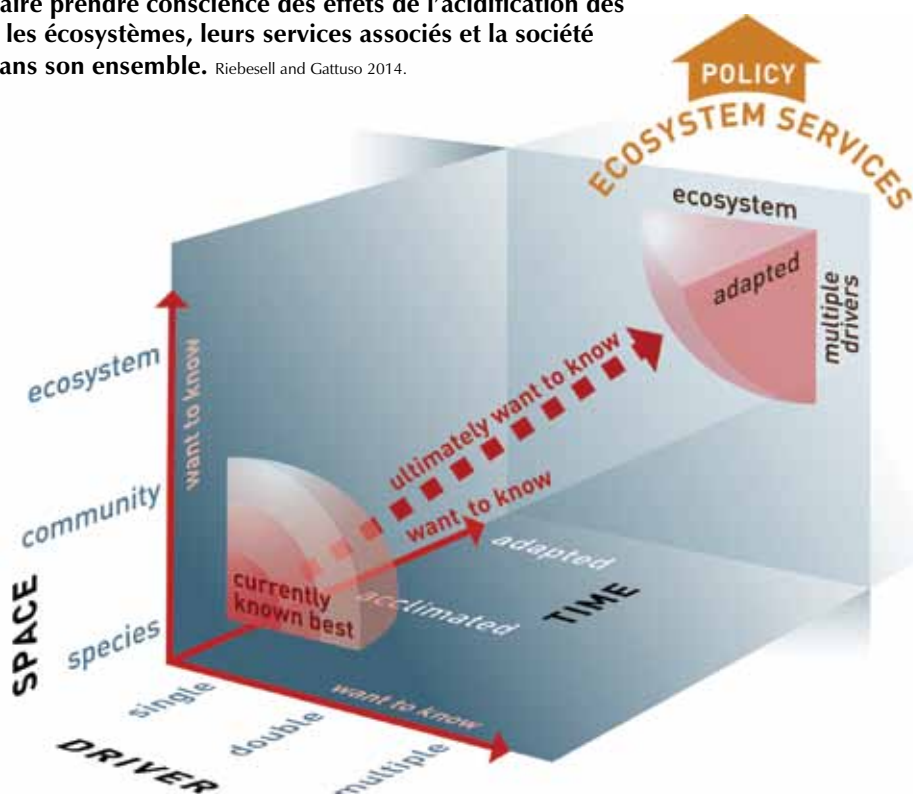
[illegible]aire prendre conscience des effets de l'acidification des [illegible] les écosystèmes, leurs services associés et la société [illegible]ans son ensemble. Riebesell and Gattuso 2014.

POLICY

ECOSYSTEM SERVICES

ecosystem

adapted

multiple drivers

ultimately want to know

want to know

ecosystem

community

species

SPACE

currently known best

want to know

adapted

acclimated

TIME

single

double

multiple

DRIVER

want to know